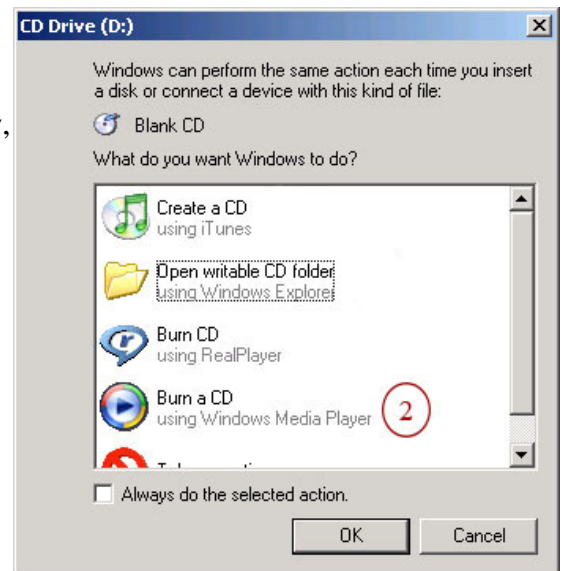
CD Drive (D:)

Windows can perform the same action each time you insert a disk or connect a device with this kind of file:

Blank CD

What do you want Windows to do?

Create a CD
using iTunes

Open writable CD folder
using Windows Explorer

Burn CD
using RealPlayer

Burn a CD
using Windows Media Player

2

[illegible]

Always do the selected action.

OK

Cancel